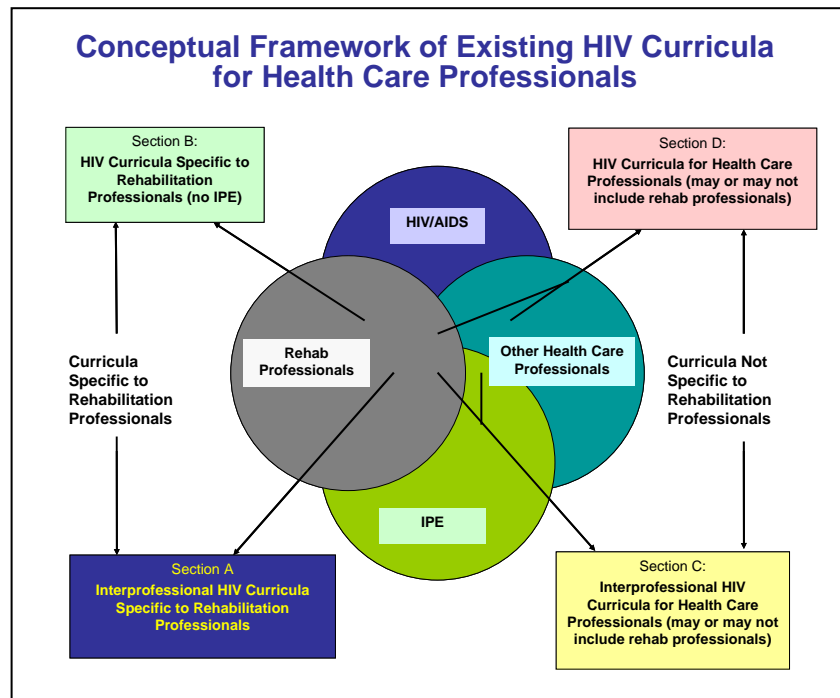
Conceptual Framework of Existing HIV Curricula for Health Care Professionals

Section B:
HIV Curricula Specific to Rehabilitation Professionals (no IPE)

Section D:
HIV Curricula for Health Care Professionals (may or may not include rehab professionals)

HIV/AIDS

Rehab Professionals

Other Health Care Professionals

IPE

Curricula Specific to Rehabilitation Professionals

Curricula Not Specific to Rehabilitation Professionals

Section A
Interprofessional HIV Curricula Specific to Rehabilitation Professionals

Section C:
Interprofessional HIV Curricula for Health Care Professionals (may or may not include rehab professionals)